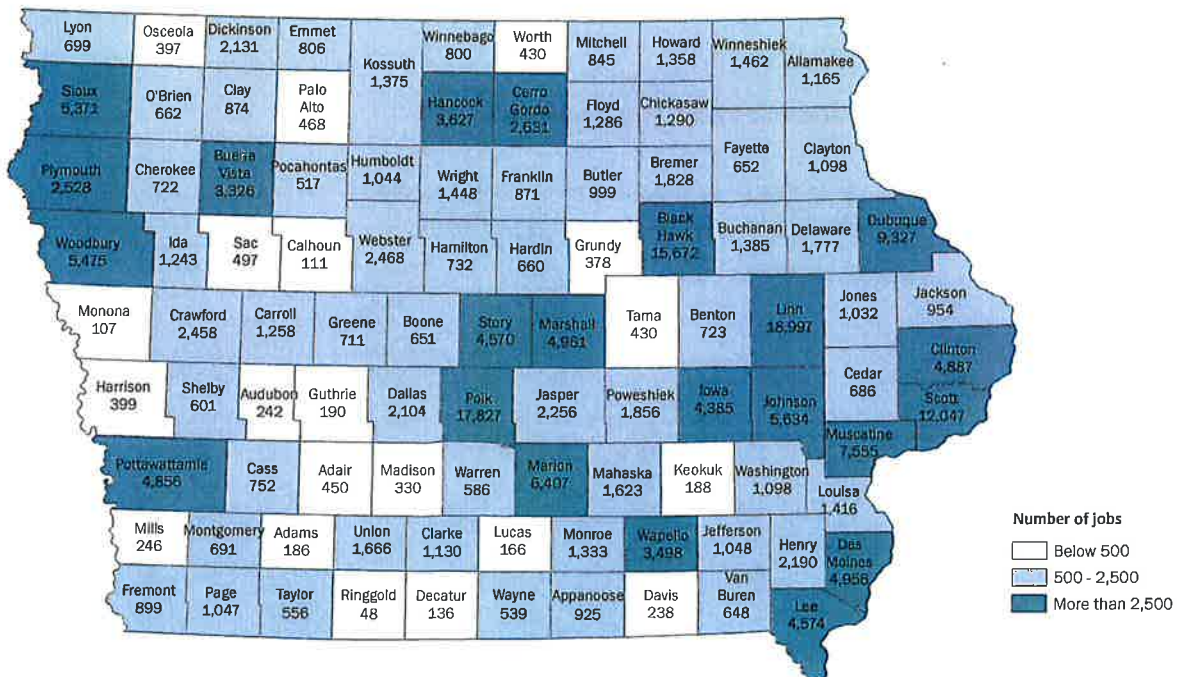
Lyon
699

Osceola
397

Dickinson
2,131

Emmet
806

Kossuth
1,375

Winnebago
800

Worth
430

Mitchell
845

Howard
1,358

Winneshiek
1,462

Allamakee
1,165

Sioux
5,371

O'Brien
662

Clay
874

Palo Alto
468

Hancock
3,627

Cerro Gordo
2,631

Floyd
1,286

Chickasaw
1,290

Fayette
652

Clayton
1,098

Plymouth
2,528

Cherokee
722

Buena Vista
3,326

Pocahontas
517

Humboldt
1,044

Wright
1,448

Franklin
871

Butler
999

Bremer
1,828

Black Hawk
15,672

Buchanan
1,385

Delaware
1,777

Dubuque
9,327

Woodbury
5,475

Ida
1,243

Sac
497

Calhoun
111

Webster
2,468

Hamilton
732

Hardin
660

Grundy
378

Monona
107

Crawford
2,458

Carroll
1,258

Greene
711

Boone
651

Story
4,570

Marshall
4,961

Tama
430

Benton
723

Linn
18,997

Jones
1,032

Jackson
954

Clinton
4,887

Harrison
399

Shelby
601

Audubon
242

Guthrie
190

Dallas
2,104

Polk
17,827

Jasper
2,256

Poweshiek
1,856

Iowa
4,385

Johnson
5,634

Cedar
686

Scott
12,047

Muscatine
7,555

Pottawattamie
4,856

Cass
752

Adair
450

Madison
330

Warren
586

Marion
6,407

Mahaska
1,623

Keokuk
188

Washington
1,098

Louisa
1,416

Mills
246

Montgomery
691

Adams
186

Union
1,666

Clarke
1,130

Lucas
166

Monroe
1,333

Wapello
3,498

Jefferson
1,048

Henry
2,190

Des Moines
4,956

Fremont
899

Page
1,047

Taylor
556

Ringgold
48

Decatur
136

Wayne
539

Appanoose
925

Davis
238

Van Buren
648

Lee
4,574

Number of jobs
Below 500
500 - 2,500
More than 2,500